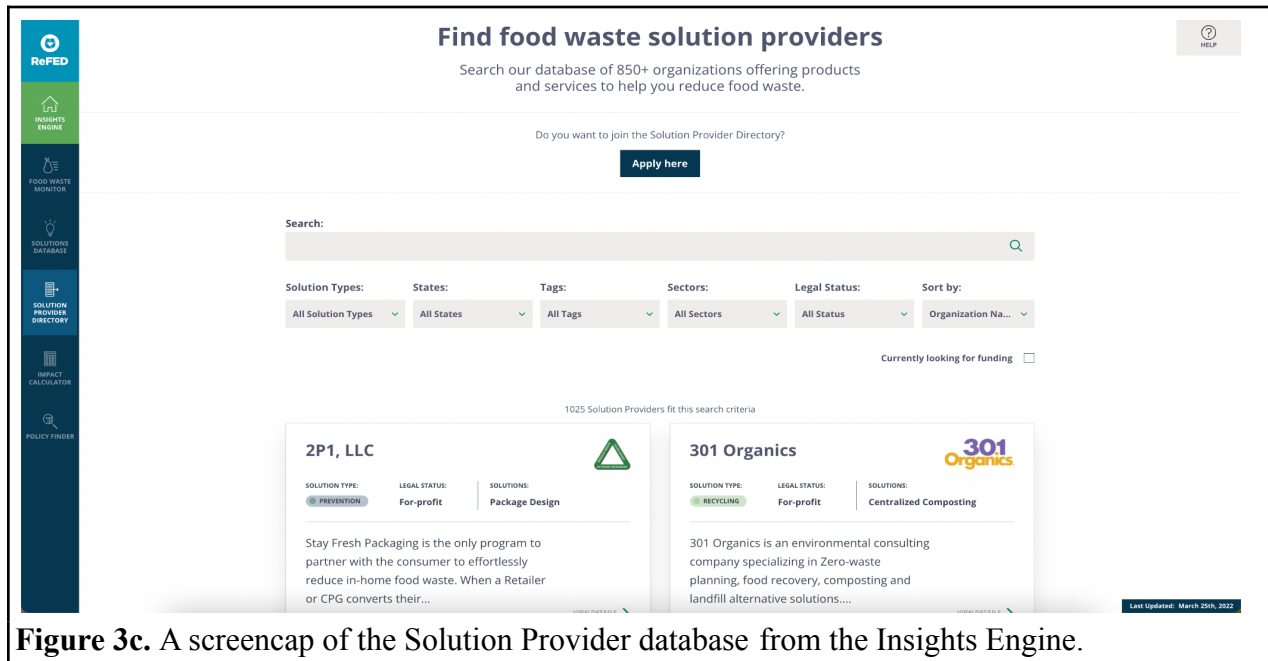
ReFED

INSIGHTS ENGINE

FOOD WASTE MONITOR

SOLUTIONS DATABASE

SOLUTION PROVIDER DIRECTORY

IMPACT CALCULATOR

POLICY FINDER

Find food waste solution providers

Search our database of 850+ organizations offering products and services to help you reduce food waste.

HELP

Do you want to join the Solution Provider Directory?

Apply here

Search:

Solution Types: All Solution Types

States: All States

Tags: All Tags

Sectors: All Sectors

Legal Status: All Status

Sort by: Organization Na...

Currently looking for funding

1025 Solution Providers fit this search criteria

2P1, LLC

SOLUTION TYPE: PREVENTION

LEGAL STATUS: For-profit

SOLUTIONS: Package Design

Stay Fresh Packaging is the only program to partner with the consumer to effortlessly reduce in-home food waste. When a Retailer or CPG converts their...

VIEW DETAILS

301 Organics

301 Organics

SOLUTION TYPE: RECYCLING

LEGAL STATUS: For-profit

SOLUTIONS: Centralized Composting

301 Organics is an environmental consulting company specializing in Zero-waste planning, food recovery, composting and landfill alternative solutions....

VIEW DETAILS

Last Updated: March 25th, 2022

Figure 3c. A screencap of the Solution Provider database from the Insights Engine.